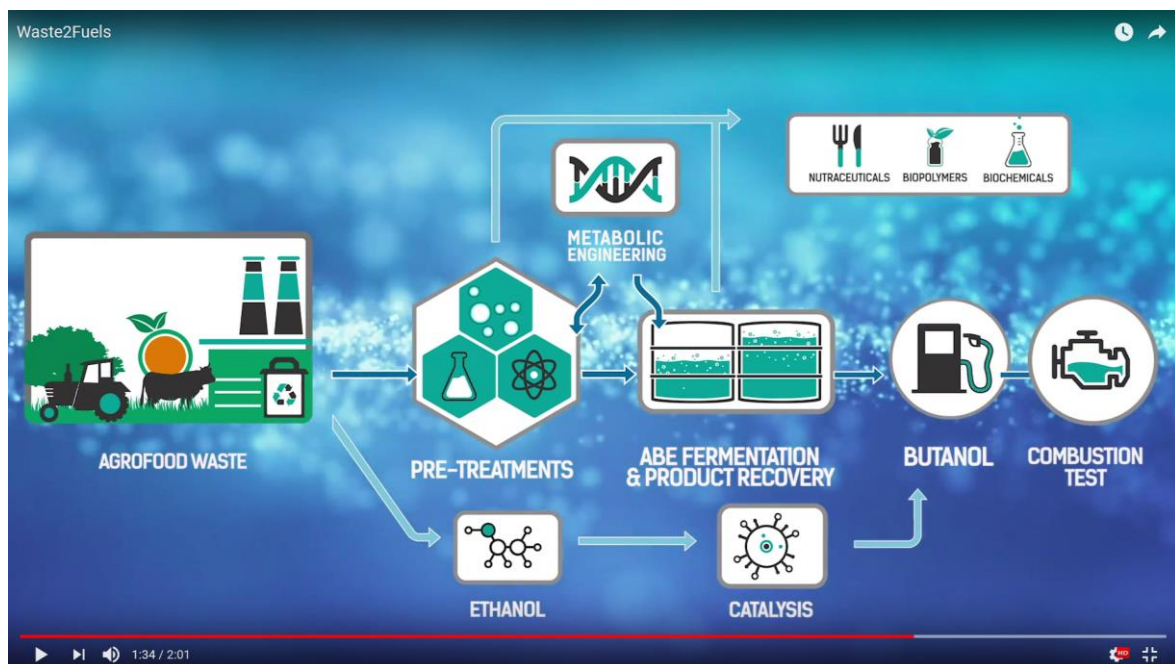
Waste2Fuels

NUTRACEUTICALS BIOPOLYMERS BIOCHEMICALS

METABOLIC ENGINEERING

AGROFOOD WASTE

PRE-TREATMENTS

ABE FERMENTATION & PRODUCT RECOVERY

BUTANOL

COMBUSTION TEST

ETHANOL

CATALYSIS

1:34 / 2:01

HD